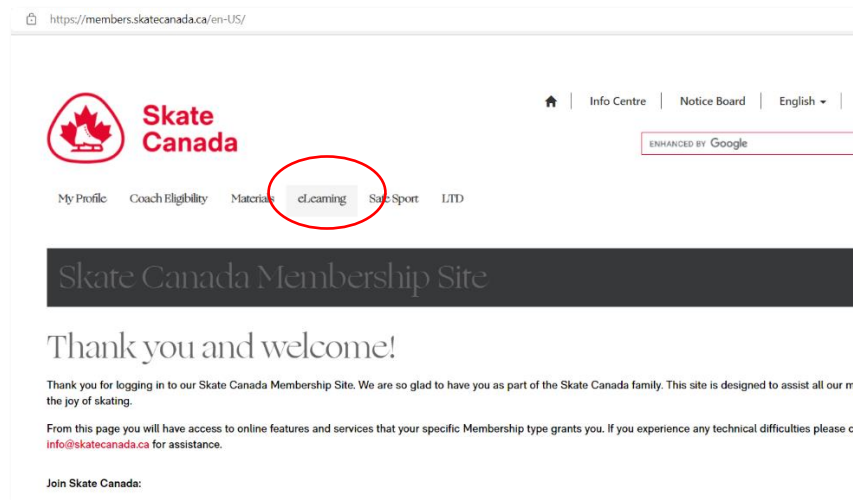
https://members.skatecanada.ca/en-US/

Skate Canada

Info Centre | Notice Board | English

ENHANCED BY Google

My Profile Coach Eligibility Materia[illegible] eLearning Sa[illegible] Sport LTD

Skate Canada Membership Site

Thank you and welcome!

Thank you for logging in to our Skate Canada Membership Site. We are so glad to have you as part of the Skate Canada family. This site is designed to assist all our m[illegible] the joy of skating.

From this page you will have access to online features and services that your specific Membership type grants you. If you experience any technical difficulties please c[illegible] info@skatecanada.ca for assistance.

Join Skate Canada: